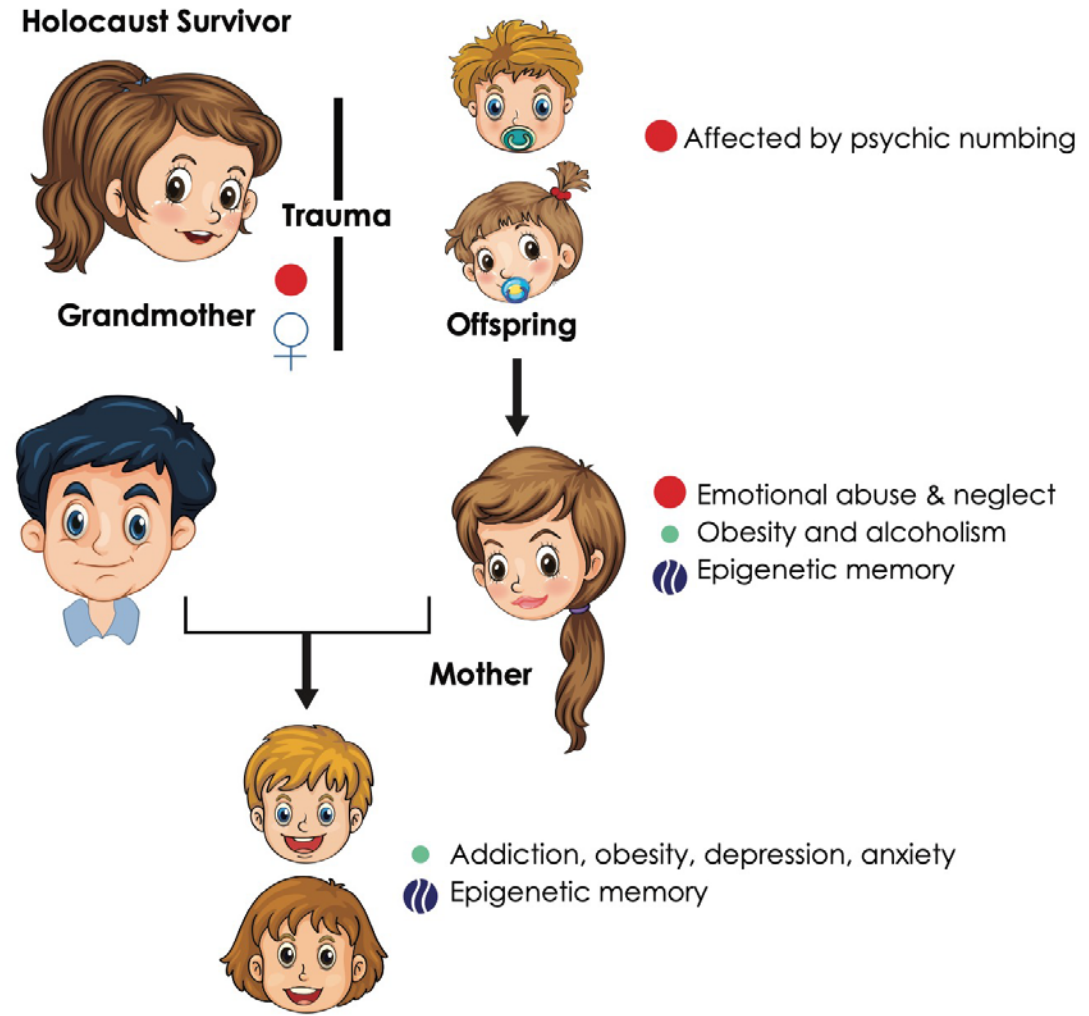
Holocaust Survivor

Trauma

Grandmother

♀

Affected by psychic numbing

Offspring

Emotional abuse & neglect
Obesity and alcoholism
Epigenetic memory

Mother

Addiction, obesity, depression, anxiety
Epigenetic memory